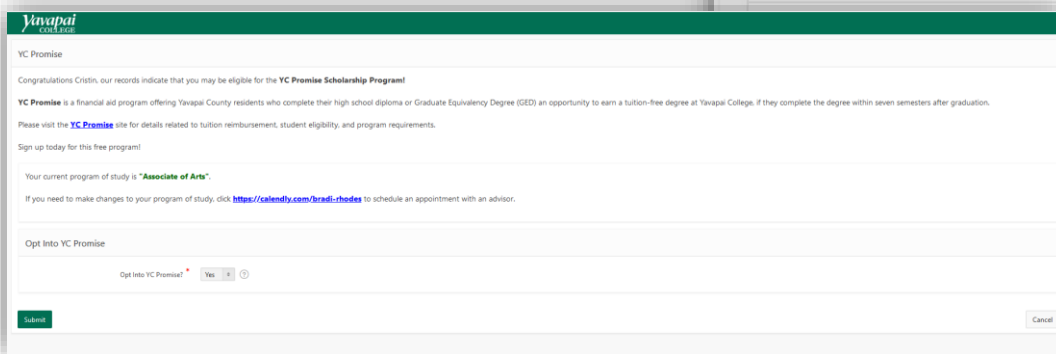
Yavapai COLLEGE

YC Promise

Congratulations Cristin, our records indicate that you may be eligible for the **YC Promise Scholarship Program!**

**YC Promise** is a financial aid program offering Yavapai County residents who complete their high school diploma or Graduate Equivalency Degree (GED) an opportunity to earn a tuition-free degree at Yavapai College, if they complete the degree within seven semesters after graduation.

Please visit the YC Promise site for details related to tuition reimbursement, student eligibility, and program requirements.

Sign up today for this free program!

Your current program of study is "**Associate of Arts**".

If you need to make changes to your program of study, click https://calendly.com/bradi-rhodes to schedule an appointment with an advisor.

Opt Into YC Promise

Opt Into YC Promise? * Yes ?

Submit

Cancel